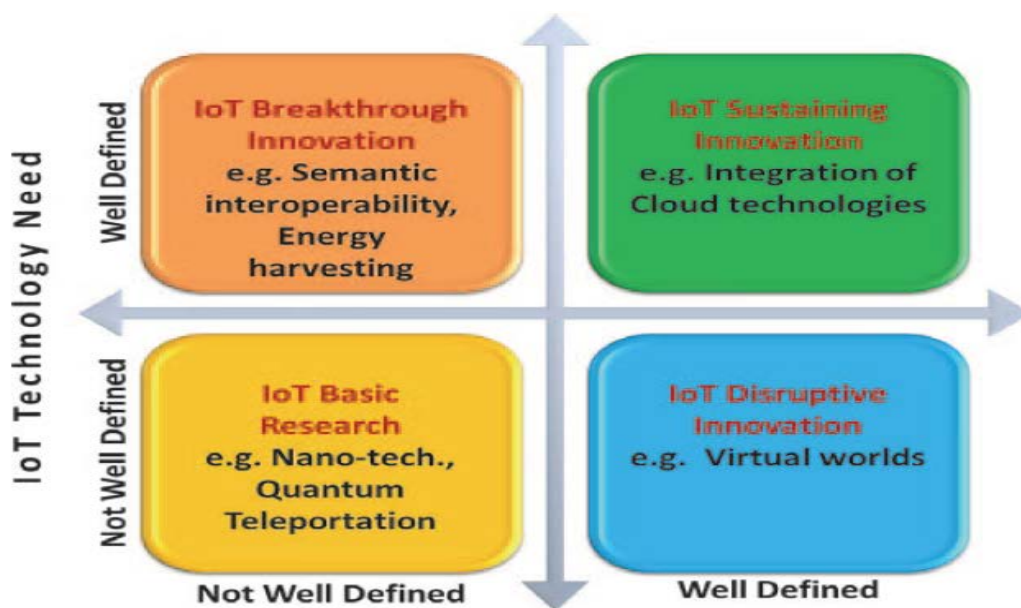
IoT Technology Need

Well Defined

IoT Breakthrough Innovation
e.g. Semantic interoperability, Energy harvesting

IoT Sustaining Innovation
e.g. Integration of Cloud technologies

Not Well Defined

IoT Basic Research
e.g. Nano-tech., Quantum Teleportation

IoT Disruptive Innovation
e.g. Virtual worlds

Not Well Defined

Well Defined